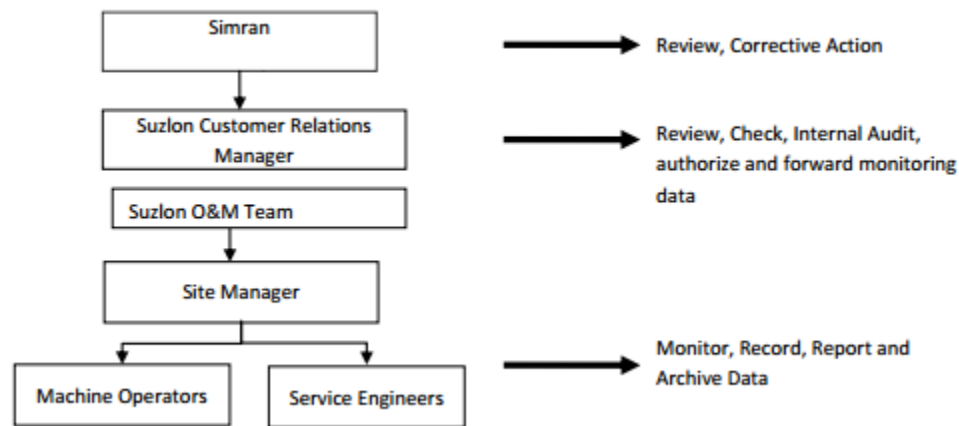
Simran

Review, Corrective Action

Suzlon Customer Relations Manager

Review, Check, Internal Audit, authorize and forward monitoring data

Suzlon O&M Team

Site Manager

Machine Operators

Service Engineers

Monitor, Record, Report and Archive Data